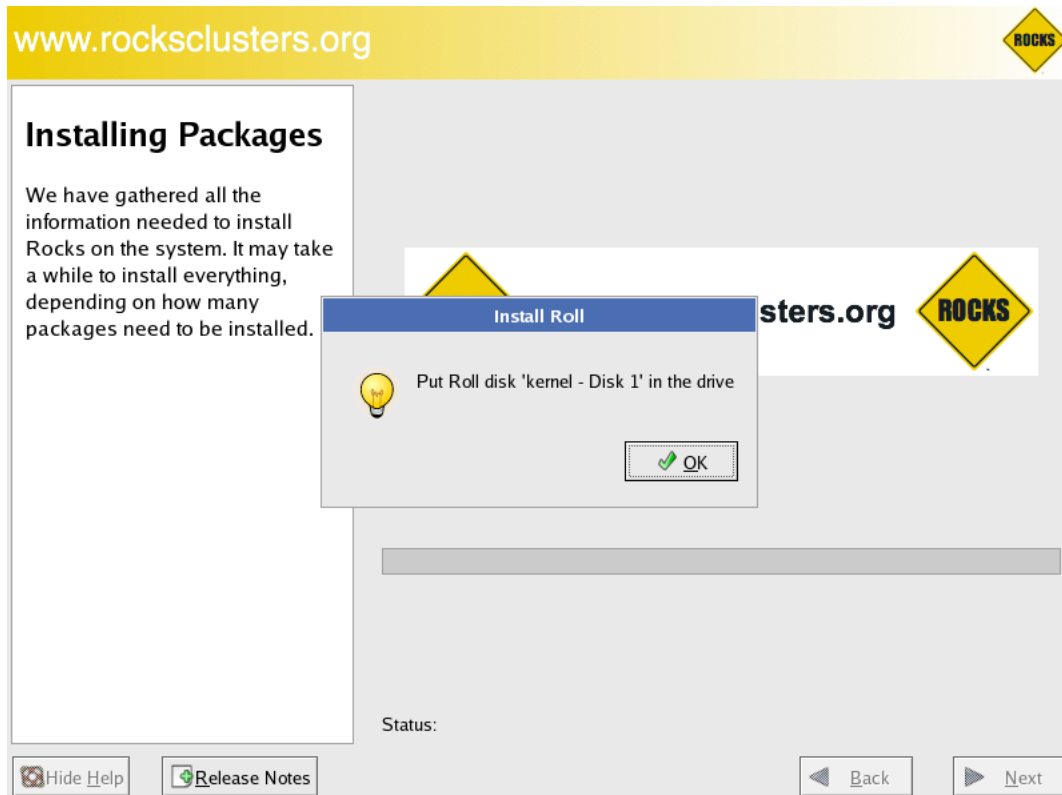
www.rocksclusters.org

ROCKS

Installing Packages

We have gathered all the information needed to install Rocks on the system. It may take a while to install everything, depending on how many packages need to be installed.

sters.org

ROCKS

Install Roll

Put Roll disk 'kernel - Disk 1' in the drive

OK

Status:

Hide Help

Release Notes

Back

Next